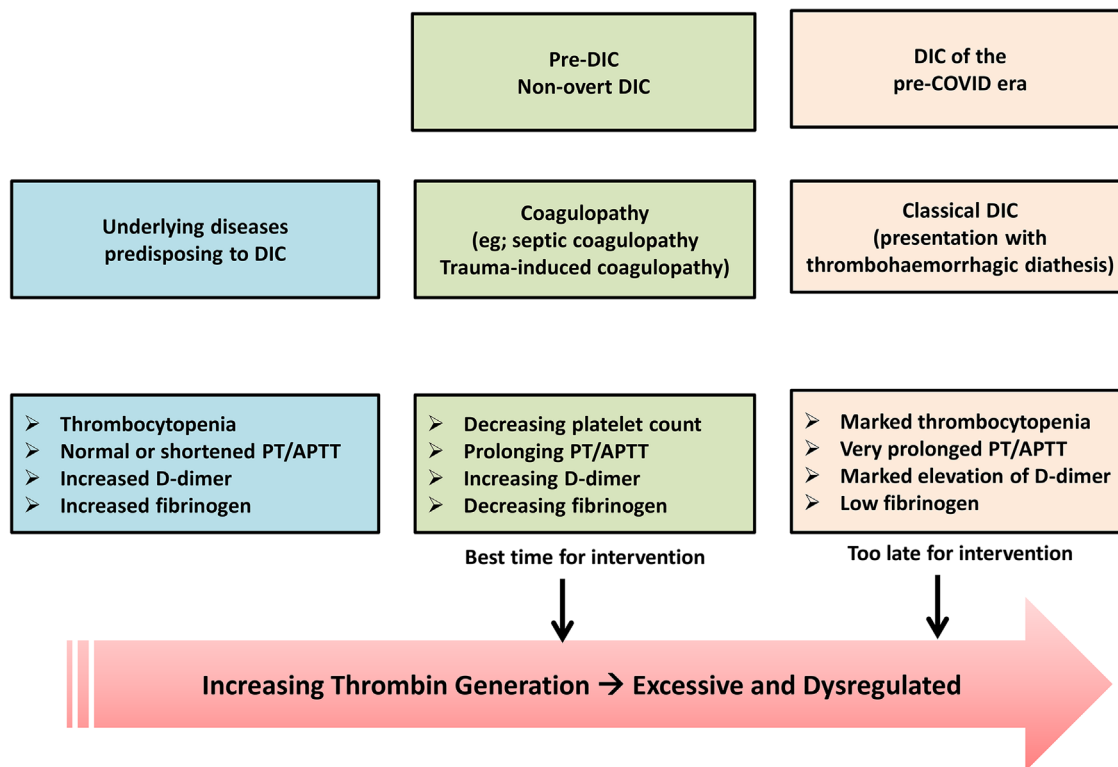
Pre-DIC
Non-overt DIC

DIC of the
pre-COVID era

Underlying diseases predisposing to DIC

Coagulopathy
(eg; septic coagulopathy
Trauma-induced coagulopathy)

Classical DIC
(presentation with
thrombohaemorrhagic diathesis)

- Thrombocytopenia
- Normal or shortened PT/APTT
- Increased D-dimer
- Increased fibrinogen

- Decreasing platelet count
- Prolonging PT/APTT
- Increasing D-dimer
- Decreasing fibrinogen

- Marked thrombocytopenia
- Very prolonged PT/APTT
- Marked elevation of D-dimer
- Low fibrinogen

Best time for intervention

Too late for intervention

Increasing Thrombin Generation → Excessive and Dysregulated